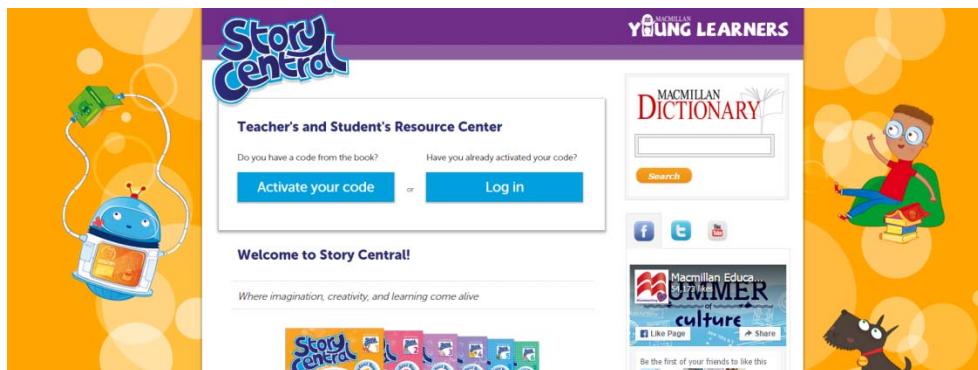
Story Central

MACMILLAN YOUNG LEARNERS

Teacher's and Student's Resource Center

Do you have a code from the book?

Activate your code

or

Have you already activated your code?

Log in

Welcome to Story Central!

Where imagination, creativity, and learning come alive

Story Central

MACMILLAN DICTIONARY

Search

Macmillan Educa...
54,173 likes

UMMER
of
culture

Like Page

Share

Be the first of your friends to like this